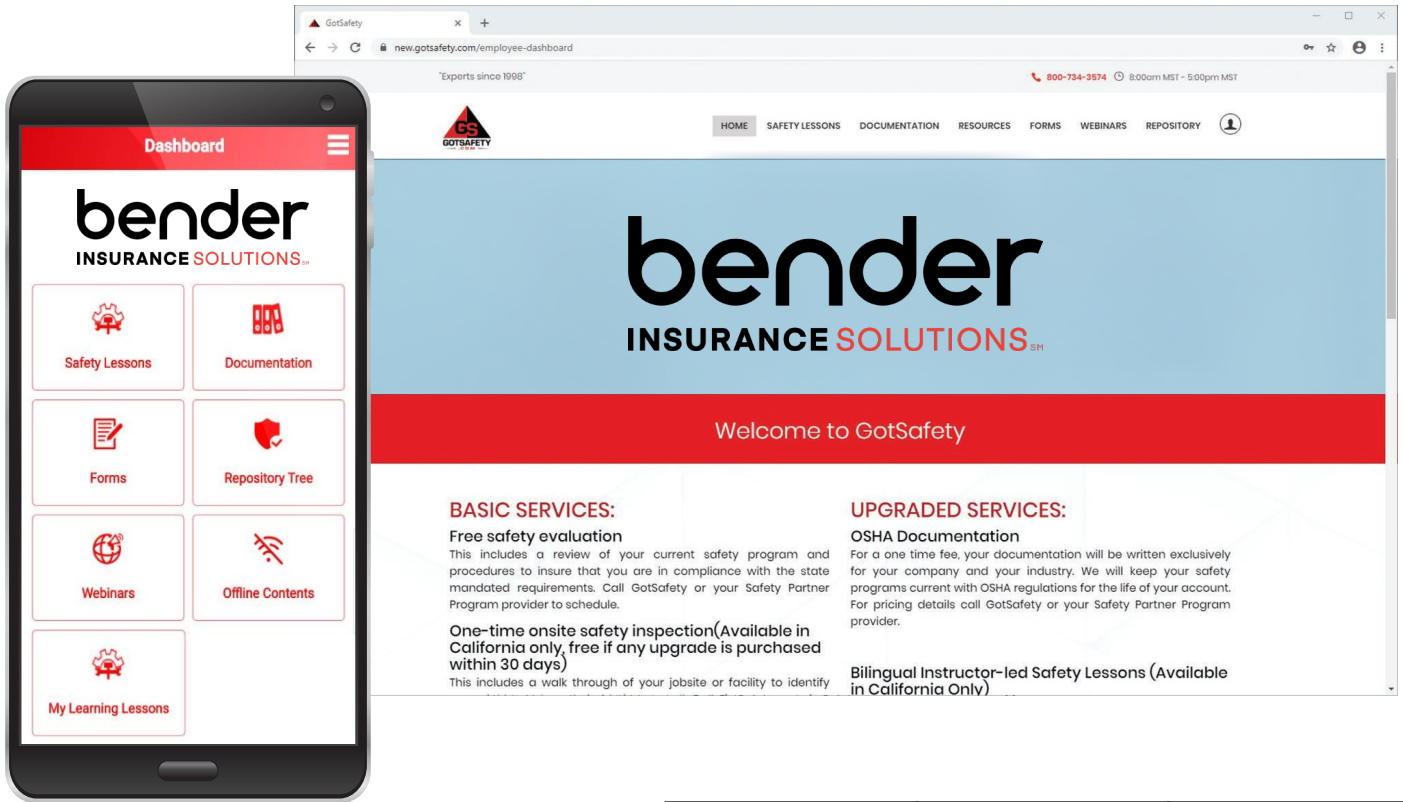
Dashboard

bender
INSURANCE SOLUTIONS SM

Safety Lessons
Documentation
Forms
Repository Tree
Webinars
Offline Contents
My Learning Lessons

GotSafety ×
new.gotsafety.com/employee-dashboard

"Experts since 1998"
800-734-3574 8:00am MST - 5:00pm MST

GS GOTSAFETY .COM

HOME SAFETY LESSONS DOCUMENTATION RESOURCES FORMS WEBINARS REPOSITORY

bender
INSURANCE SOLUTIONS SM

Welcome to GotSafety

BASIC SERVICES:

Free safety evaluation

This includes a review of your current safety program and procedures to insure that you are in compliance with the state mandated requirements. Call GotSafety or your Safety Partner Program provider to schedule.

One-time onsite safety inspection(Available in California only, free if any upgrade is purchased within 30 days)

This includes a walk through of your jobsite or facility to identify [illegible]

UPGRADED SERVICES:

OSHA Documentation

For a one time fee, your documentation will be written exclusively for your company and your industry. We will keep your safety programs current with OSHA regulations for the life of your account. For pricing details call GotSafety or your Safety Partner Program provider.

Bilingual Instructor-led Safety Lessons (Available in California Only)